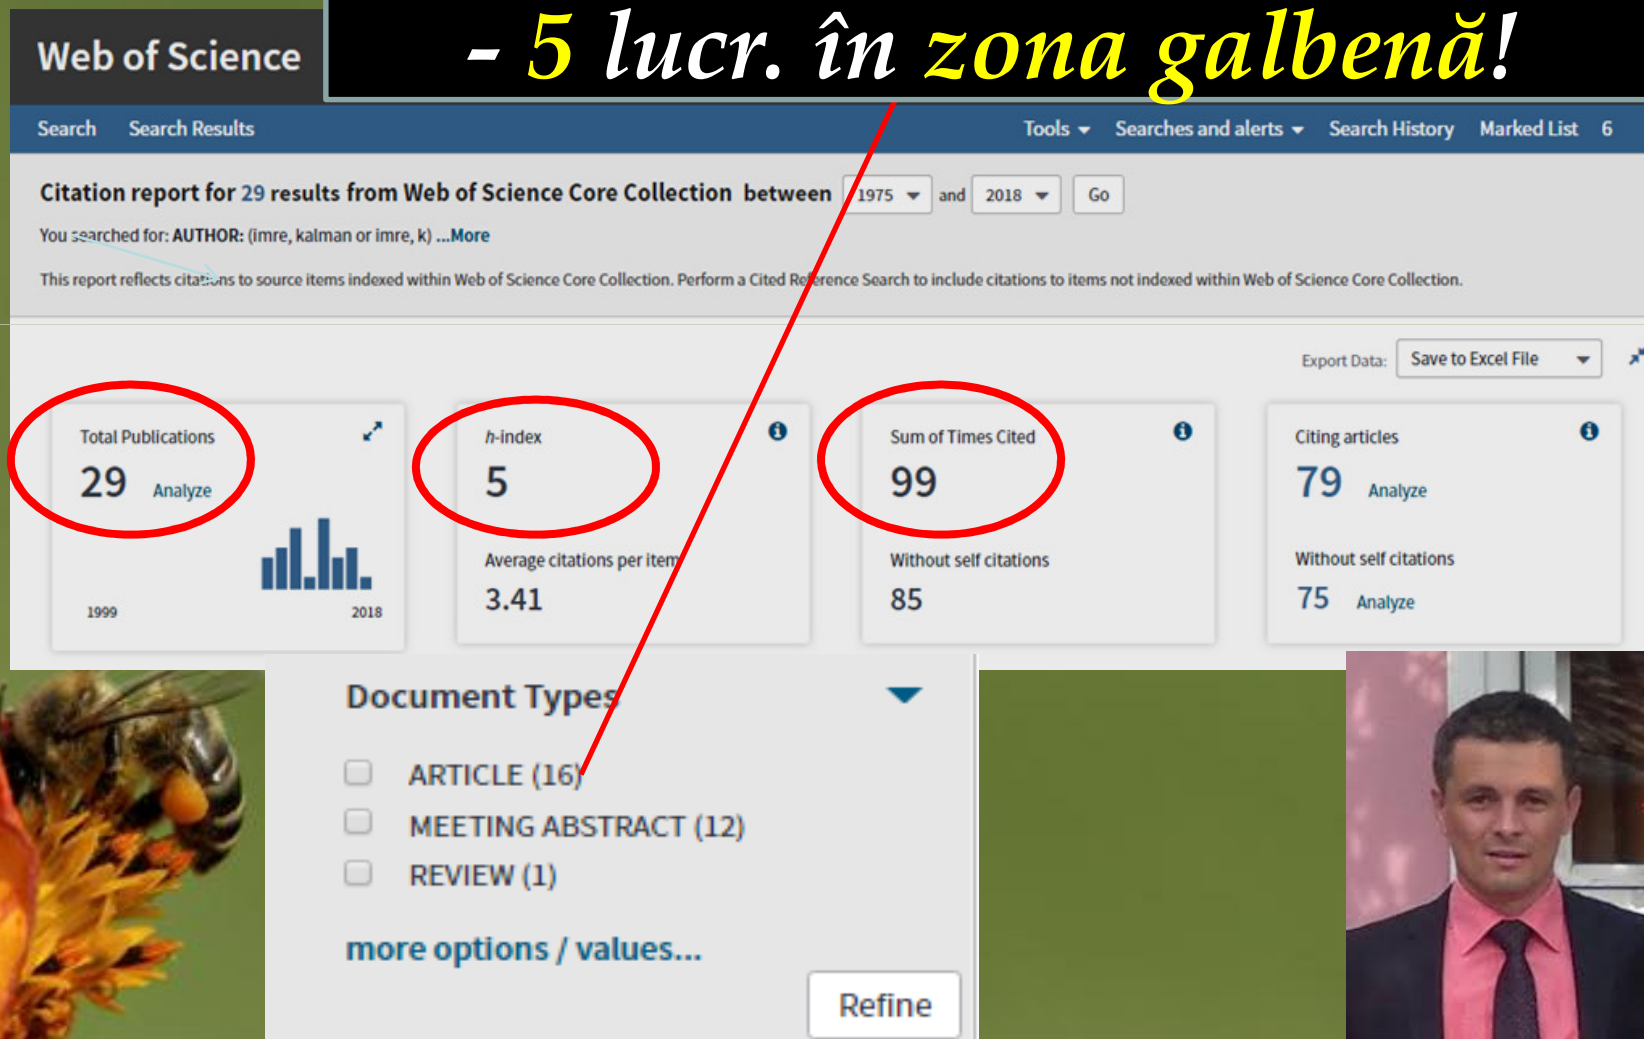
Web of Science

- 5 lucr. în zona galbenă!

Search Search Results Tools Searches and alerts Search History Marked List 6

Citation report for 29 results from Web of Science Core Collection between 1975 and 2018 Go

You searched for: AUTHOR: (imre, kalman or imre, k) ...More

This report reflects citations to source items indexed within Web of Science Core Collection. Perform a Cited Reference Search to include citations to items not indexed within Web of Science Core Collection.

Export Data: Save to Excel File

Total Publications
29 Analyze
1999 2018

h-index
5
Average citations per item
3.41

Sum of Times Cited
99
Without self citations
85

Citing articles
79 Analyze
Without self citations
75 Analyze

Document Types

ARTICLE (16)
MEETING ABSTRACT (12)
REVIEW (1)

more options / values...

Refine